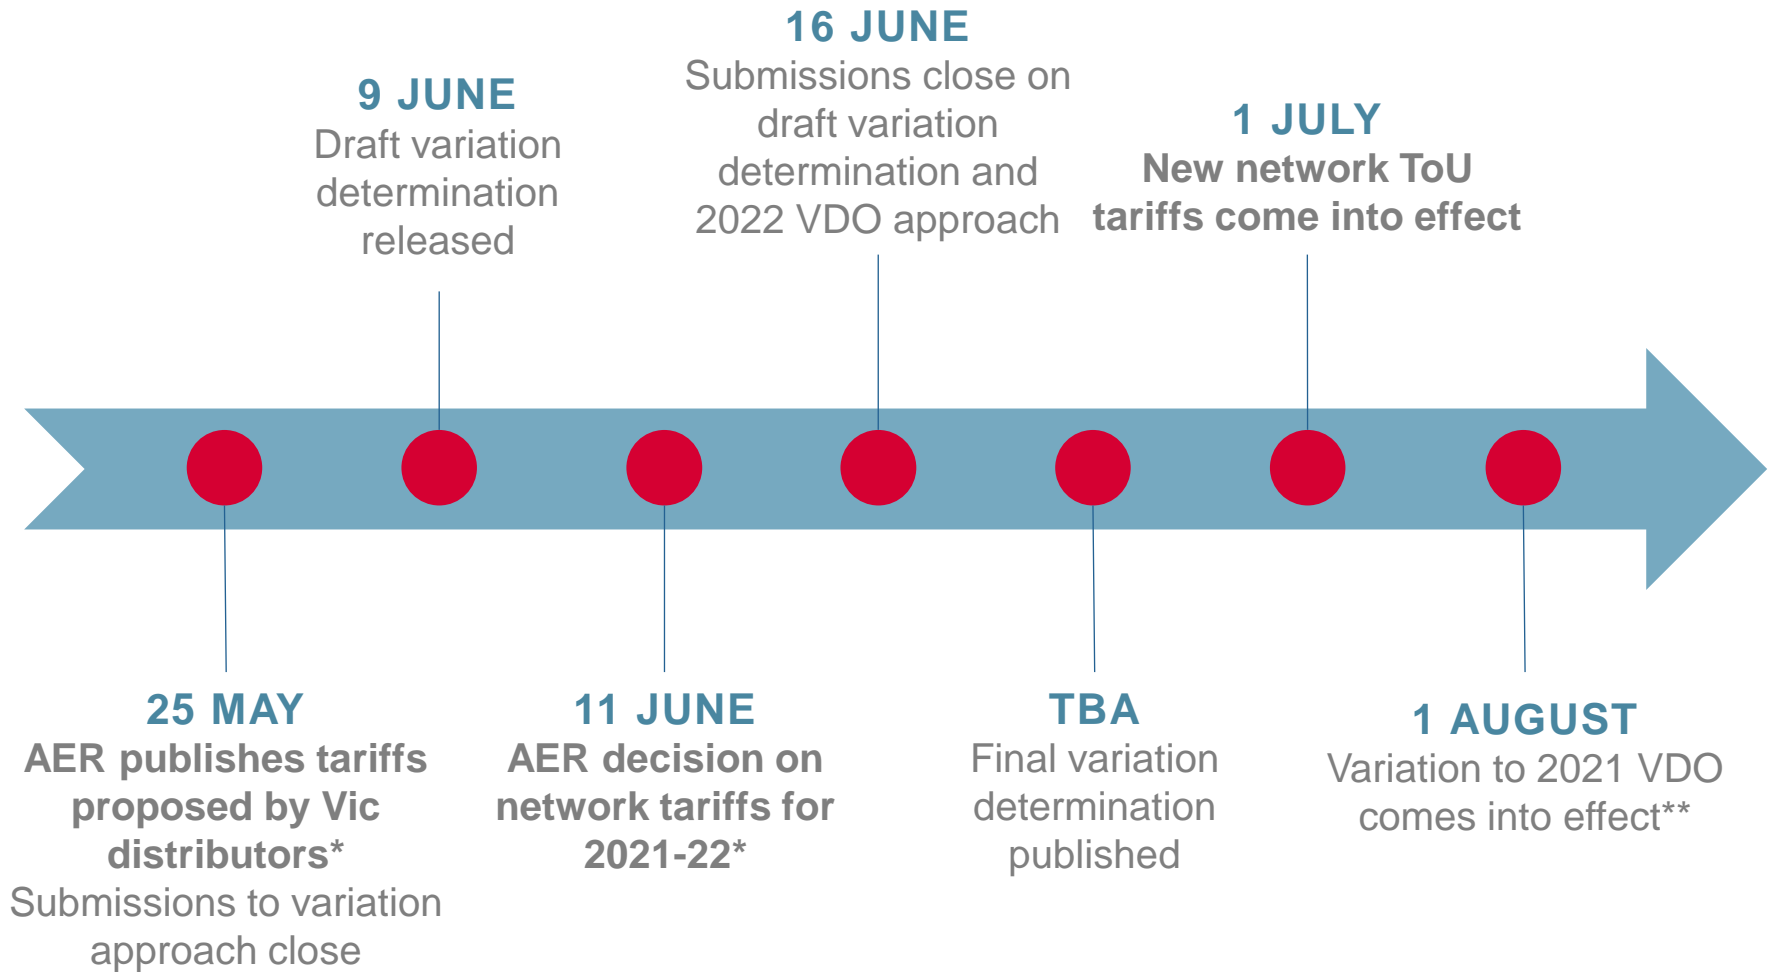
9 JUNE
Draft variation determination released

16 JUNE
Submissions close on draft variation determination and 2022 VDO approach

1 JULY
New network ToU tariffs come into effect

25 MAY
AER publishes tariffs proposed by Vic distributors*
Submissions to variation approach close

11 JUNE
AER decision on network tariffs for 2021-22*

TBA
Final variation determination published

1 AUGUST
Variation to 2021 VDO comes into effect**